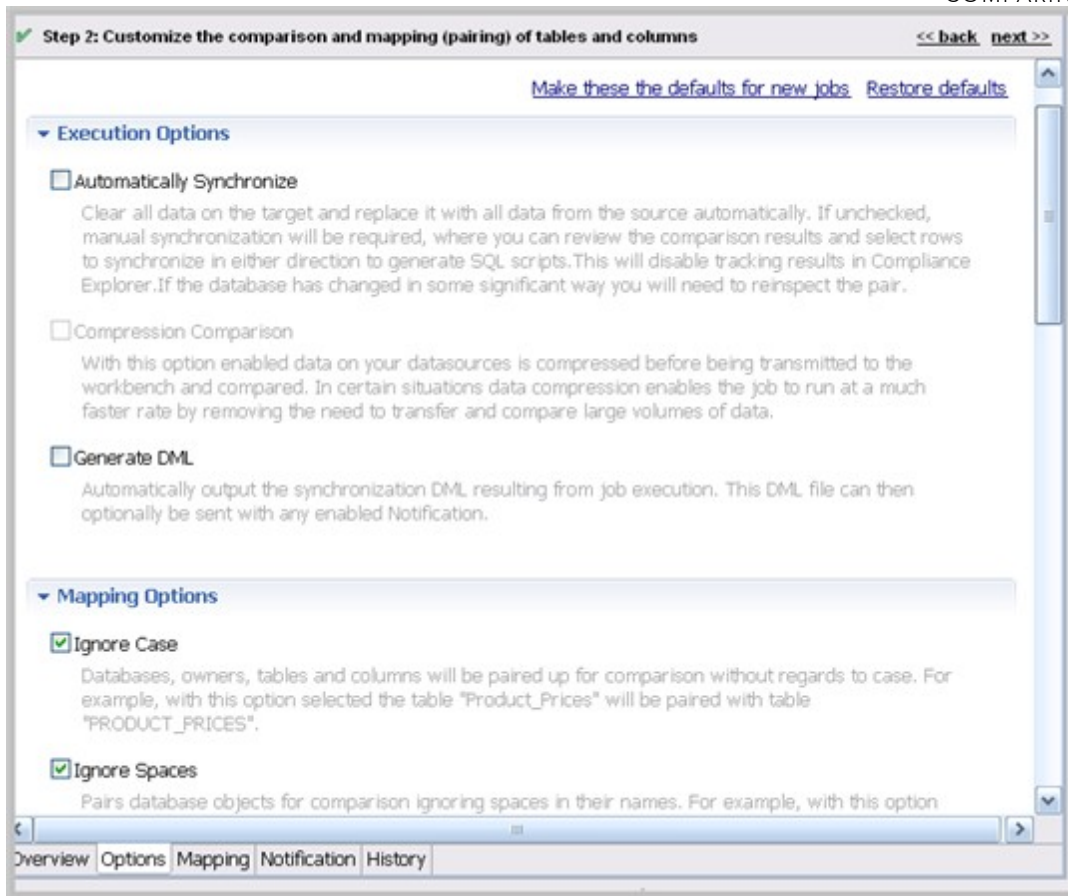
COMPARI

Step 2: Customize the comparison and mapping (pairing) of tables and columns

<< back next >>

Make these the defaults for new jobs Restore defaults

Execution Options

Automatically Synchronize

Clear all data on the target and replace it with all data from the source automatically. If unchecked, manual synchronization will be required, where you can review the comparison results and select rows to synchronize in either direction to generate SQL scripts.This will disable tracking results in Compliance Explorer.If the database has changed in some significant way you will need to reinspect the pair.

Compression Comparison

With this option enabled data on your datasources is compressed before being transmitted to the workbench and compared. In certain situations data compression enables the job to run at a much faster rate by removing the need to transfer and compare large volumes of data.

Generate DML

Automatically output the synchronization DML resulting from job execution. This DML file can then optionally be sent with any enabled Notification.

Mapping Options

Ignore Case

Databases, owners, tables and columns will be paired up for comparison without regards to case. For example, with this option selected the table "Product_Prices" will be paired with table "PRODUCT_PRICES".

Ignore Spaces

Pairs database objects for comparison ignoring spaces in their names. For example, with this option

Overview Options Mapping Notification History